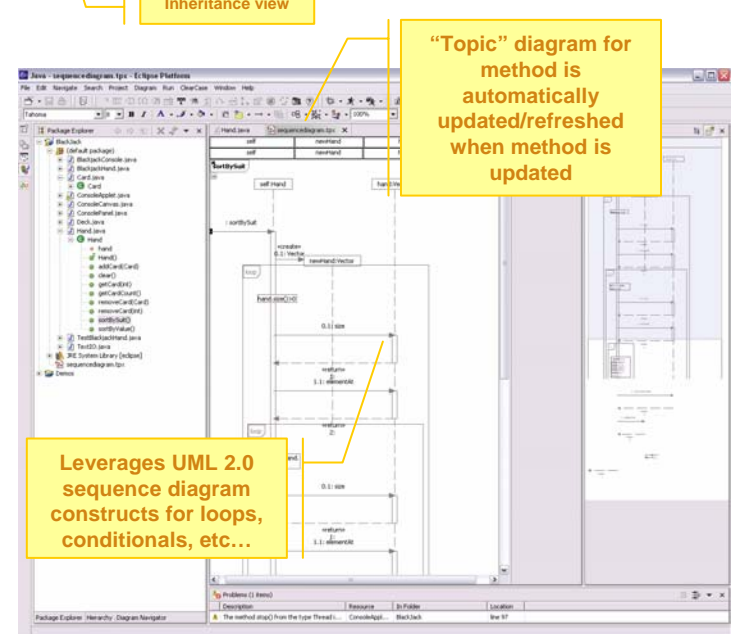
Inheritance view

"Topic" diagram for method is automatically updated/refreshed when method is updated

Java - sequencediagram.tpx - Eclipse Platform

File Edit Navigate Search Project Diagram Run ClearCase Window Help

Tahoma

Package Explorer

BlackJack
(default package)
BlackJackConsole.java
BlackJackHand.java
Card.java
Card
ConsoleApplet.java
ConsoleCanvas.java
ConsolePanel.java
Deck.java
Hand.java
Hand
hand
Hand()
addCard(Card)
clear()
getCard(int)
getCardCount()
removeCard(Card)
removeCard(int)
sortBySuit()
sortByValue()
TestBlackJackHand.java
TextIO.java
JRE System Library [eclipse]
sequencediagram.tpx
Demos

Hand.java
sequencediagram.tpx

self
newHand

sortBySuit

self:Hand
hand:Ve

: sortBySuit

«create»
0.1: Vector
newHand:Vector

loop

[hand.size()>0]

0.1: size

«return»
1.1: elementAt

«return»
2:

loop

Leverages UML 2.0 sequence diagram constructs for loops, conditionals, etc…

0.1: size

«return»
1.1: elementAt

Package Explorer Hierarchy Diagram Navigator

Problems (1 item)

| Description | Resource | In Folder | Location |
|---|---|---|---|
| The method stop() from the type Thread i... | ConsoleAppl... | BlackJack | line 97 |